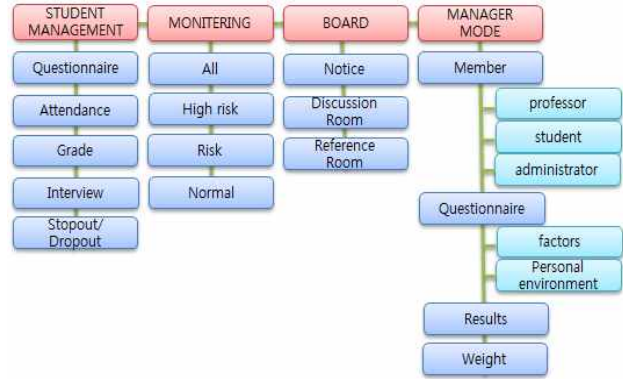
STUDENT MANAGEMENT
Questionnaire
Attendance
Grade
Interview
Stopout/ Dropout

MONITERING
All
High risk
Risk
Normal

BOARD
Notice
Discussion Room
Reference Room

MANAGER MODE
Member
professor
student
administrator
Questionnaire
factors
Personal environment
Results
Weight